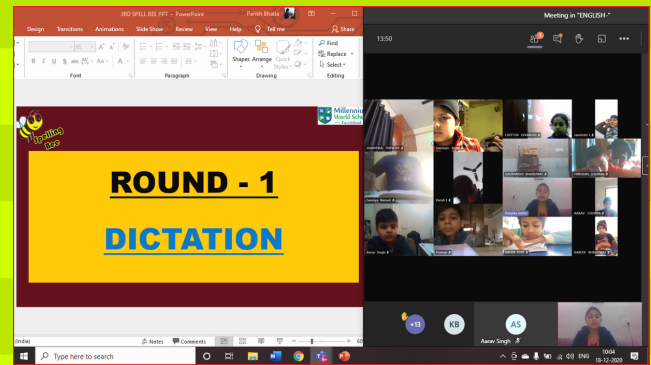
3RD SPELL BEE PPT - PowerPoint
Parikh Bhatia
Design Transitions Animations Slide Show Review View Help Tell me Share
Font
Paragraph
Shapes Arrange Quick Styles
Drawing
Find
Replace
Select
Editing
Spelling Bee
Millennium World School
ROUND - 1
DICTATION
(India)
Notes Comments
Meeting in "ENGLISH-"
13:50
+13
KB
AS
Aarav Singh
Type here to search
ENG
10:04
18-12-2020